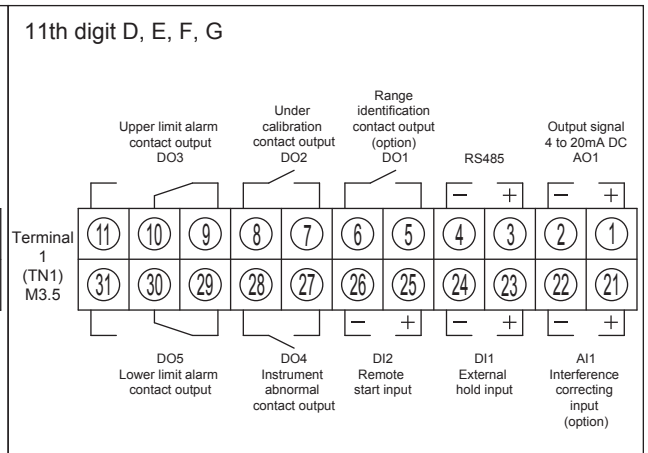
11th digit D, E, F, G

Upper limit alarm contact output DO3

Under calibration contact output DO2

Range identification contact output (option) DO1

RS485

Output signal 4 to 20mA DC AO1

− + − +

Terminal 1 (TN1) M3.5

| 11 | 10 | 9 | 8 | 7 | 6 | 5 | 4 | 3 | 2 | 1 |
|---|---|---|---|---|---|---|---|---|---|---|
| 31 | 30 | 29 | 28 | 27 | 26 | 25 | 24 | 23 | 22 | 21 |

− + − + − +

DO5 Lower limit alarm contact output

DO4 Instrument abnormal contact output

DI2 Remote start input

DI1 External hold input

AI1 Interference correcting input (option)